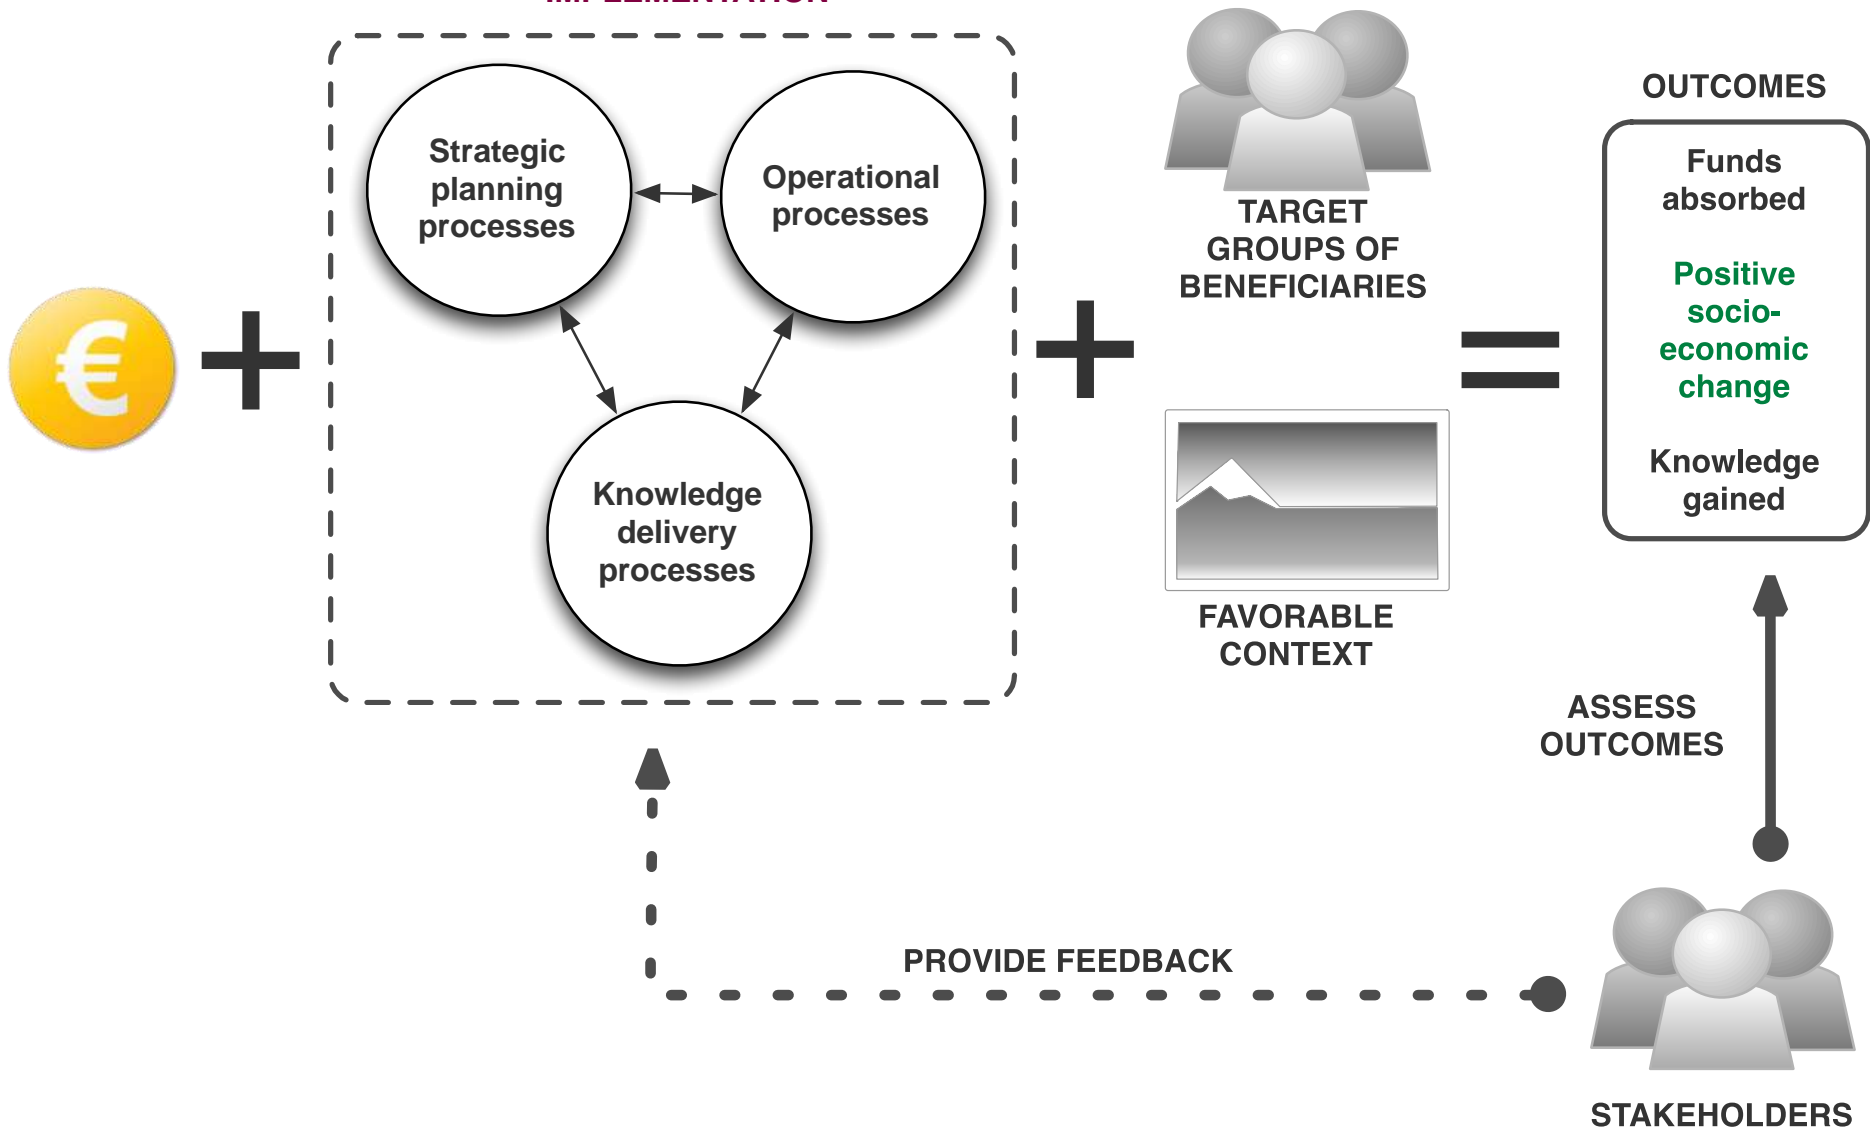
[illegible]

€

Strategic planning processes

Operational processes

Knowledge delivery processes

TARGET GROUPS OF BENEFICIARIES

FAVORABLE CONTEXT

OUTCOMES

Funds absorbed

Positive socio-economic change

Knowledge gained

ASSESS OUTCOMES

PROVIDE FEEDBACK

STAKEHOLDERS